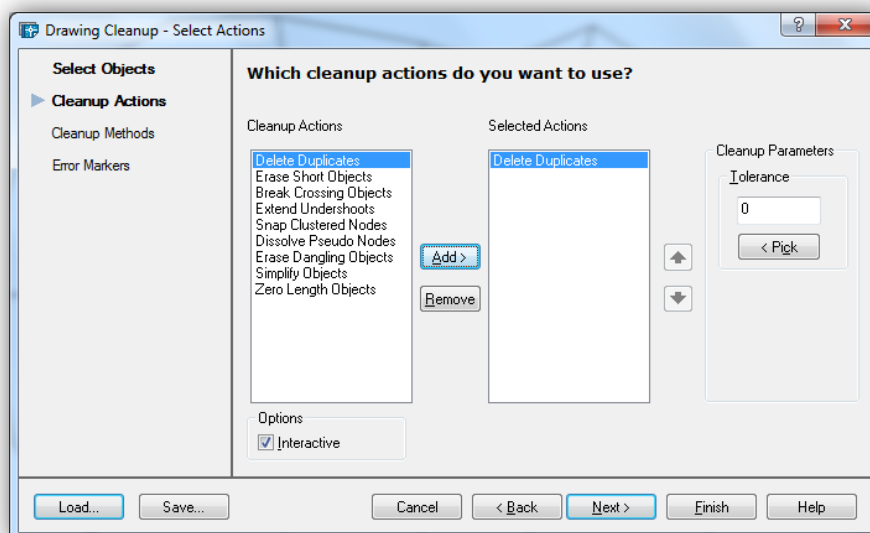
Drawing Cleanup - Select Actions

?

Select Objects

Cleanup Actions

Cleanup Methods

Error Markers

Which cleanup actions do you want to use?

Cleanup Actions

Delete Duplicates
Erase Short Objects
Break Crossing Objects
Extend Undershoots
Snap Clustered Nodes
Dissolve Pseudo Nodes
Erase Dangling Objects
Simplify Objects
Zero Length Objects

Add >

Remove

Selected Actions

Delete Duplicates

Cleanup Parameters

Tolerance

0

< Pick

Options

Interactive

Load...

Save...

Cancel

< Back

Next >

Finish

Help